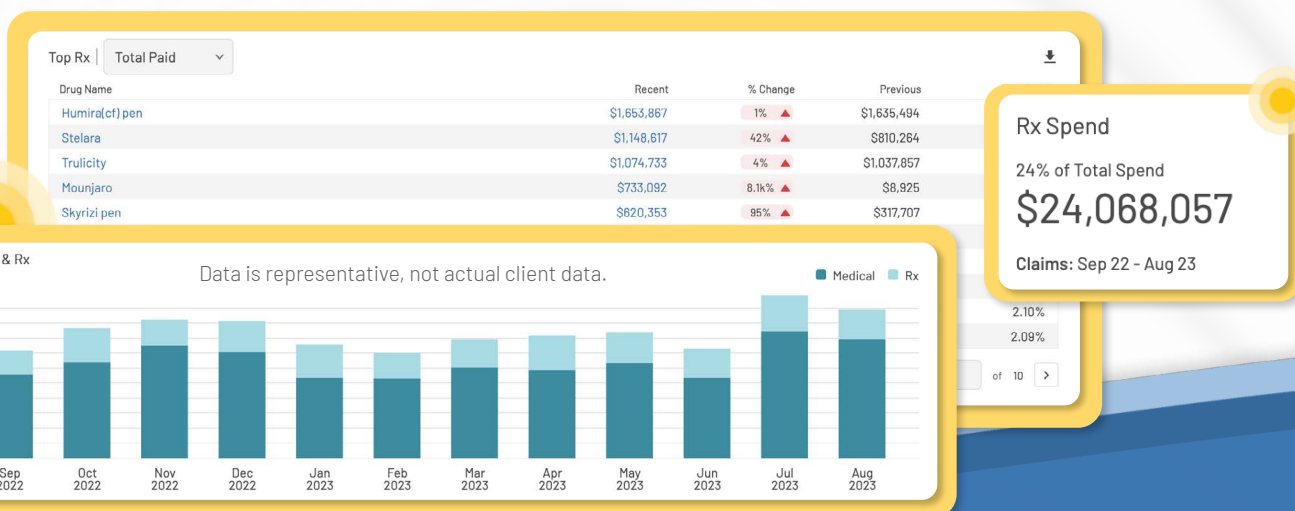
Top Rx | Total Paid

| Drug Name | Recent | % Change | Previous |
|---|---|---|---|
| Humira(cf) pen | $1,653,867 | 1% | $1,635,494 |
| Stelara | $1,148,617 | 42% | $810,264 |
| Trulicity | $1,074,733 | 4% | $1,037,857 |
| Mounjaro | $733,092 | 8.1k% | $8,925 |
| Skyrizi pen | $620,353 | 95% | $317,707 |

Rx Spend

24% of Total Spend

$24,068,057

Claims: Sep 22 - Aug 23

2.10%

2.09%

of 10

& Rx

Data is representative, not actual client data.

Medical Rx

Sep 2022 Oct 2022 Nov 2022 Dec 2022 Jan 2023 Feb 2023 Mar 2023 Apr 2023 May 2023 Jun 2023 Jul 2023 Aug 2023